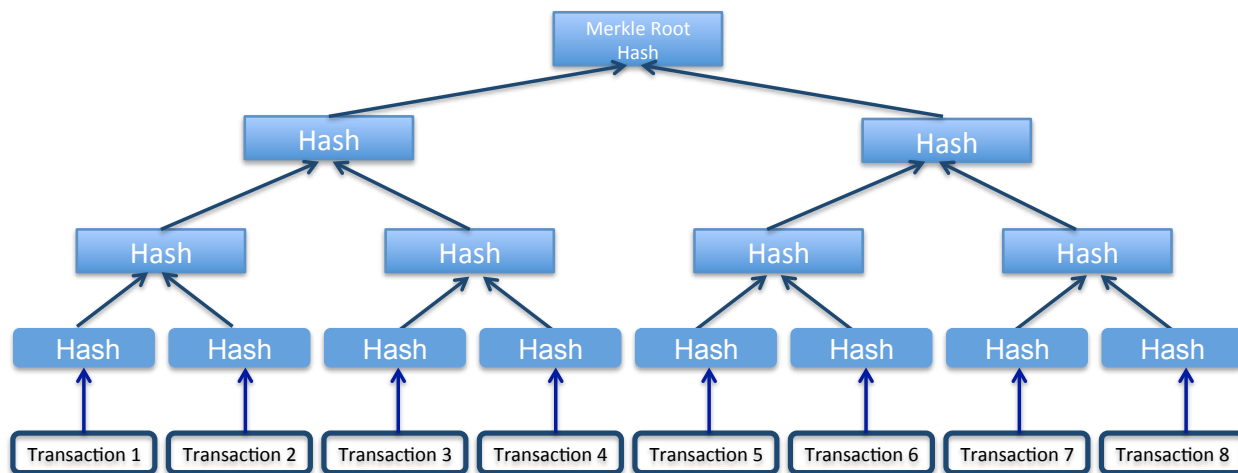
Merkle Root Hash

Hash

Hash

Hash

Hash

Hash

Hash

Hash

Hash

Hash

Hash

Hash

Hash

Hash

Hash

Transaction 1

Transaction 2

Transaction 3

Transaction 4

Transaction 5

Transaction 6

Transaction 7

Transaction 8